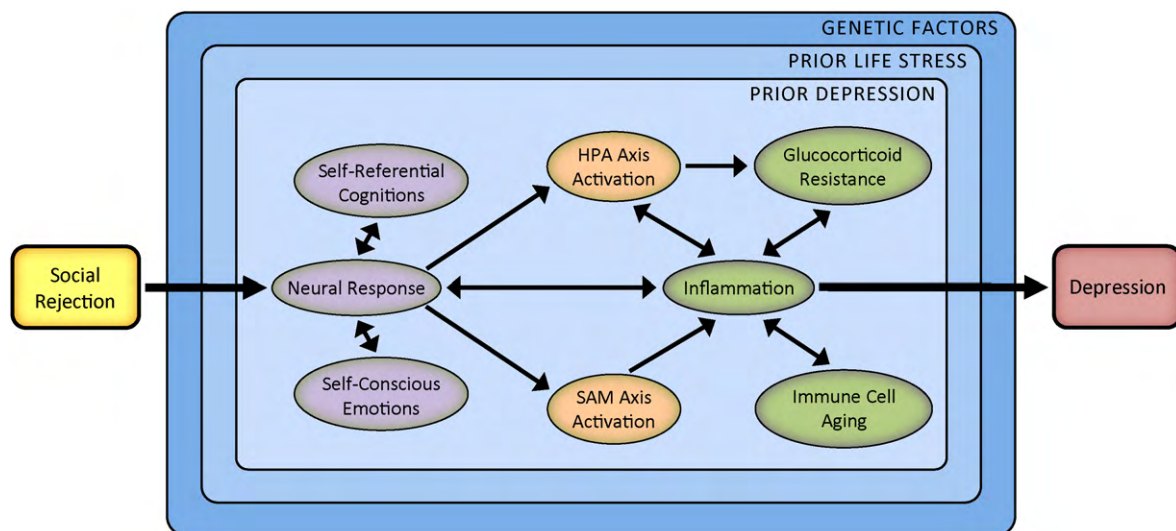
GENETIC FACTORS

PRIOR LIFE STRESS

PRIOR DEPRESSION

Social Rejection

Self-Referential Cognitions

Neural Response

Self-Conscious Emotions

HPA Axis Activation

Glucocorticoid Resistance

Inflammation

SAM Axis Activation

Immune Cell Aging

Depression